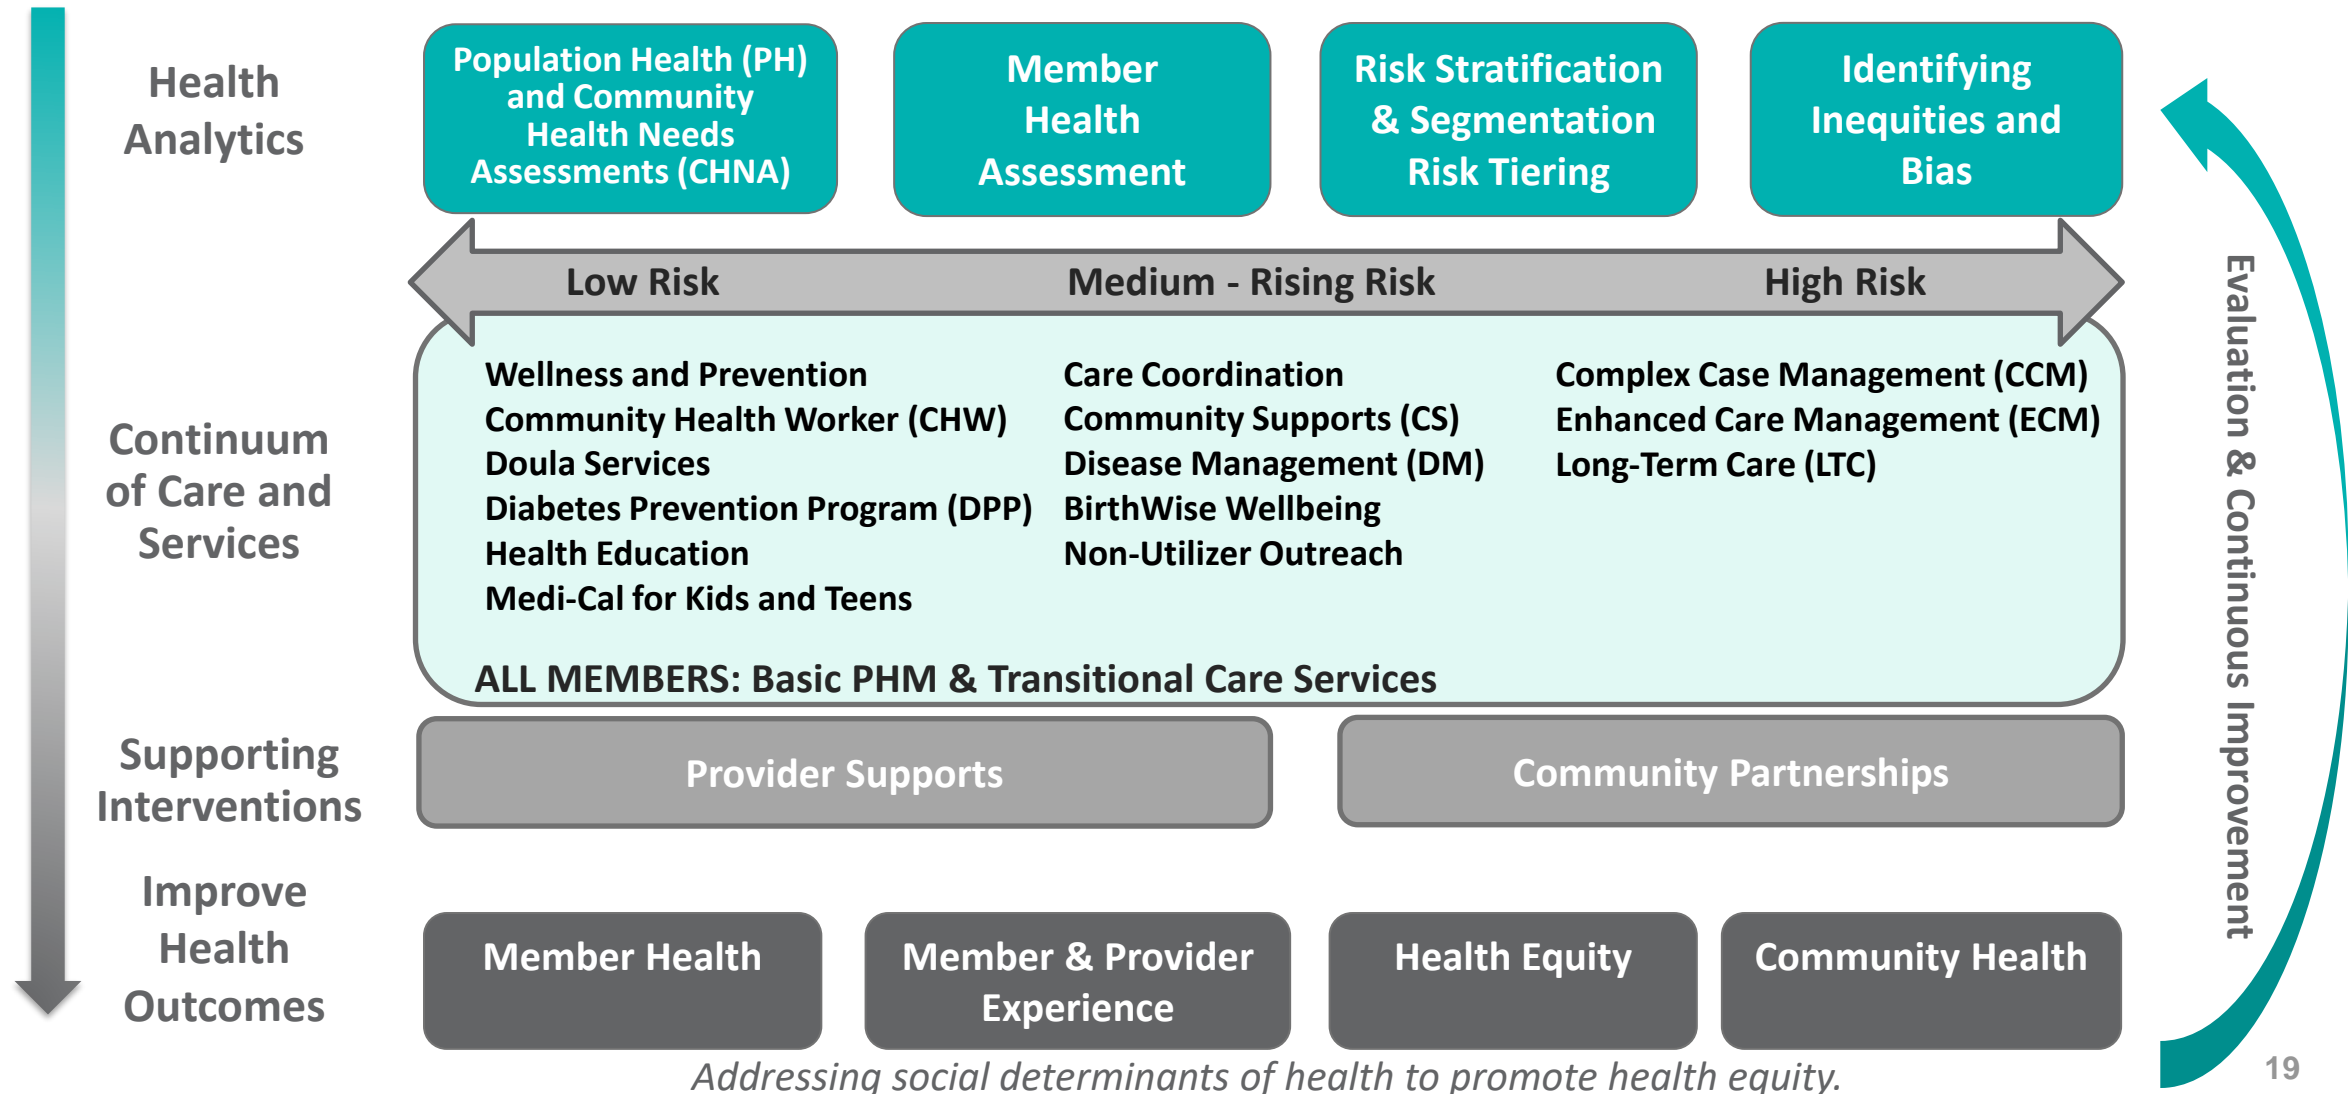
Health Analytics

Population Health (PH) and Community Health Needs Assessments (CHNA)

Member Health Assessment

Risk Stratification & Segmentation Risk Tiering

Identifying Inequities and Bias

Low Risk

Medium - Rising Risk

High Risk

Continuum of Care and Services

Wellness and Prevention
Community Health Worker (CHW)
Doula Services
Diabetes Prevention Program (DPP)
Health Education
Medi-Cal for Kids and Teens

Care Coordination
Community Supports (CS)
Disease Management (DM)
BirthWise Wellbeing
Non-Utilizer Outreach

Complex Case Management (CCM)
Enhanced Care Management (ECM)
Long-Term Care (LTC)

ALL MEMBERS: Basic PHM & Transitional Care Services

Supporting Interventions

Provider Supports

Community Partnerships

Improve Health Outcomes

Member Health

Member & Provider Experience

Health Equity

Community Health

Evaluation & Continuous Improvement

Addressing social determinants of health to promote health equity.

19